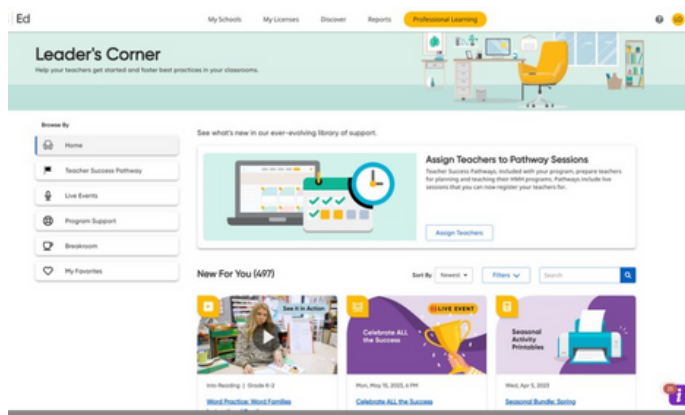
Ed

My Schools My Licenses Discover Reports Professional Learning

LD

Leader's Corner

Help your teachers get started and foster best practices in your classrooms.

Browse By

Home

Teacher Success Pathway

Live Events

Program Support

Breakroom

My Favorites

See what's new in our ever-evolving library of support.

Assign Teachers to Pathway Sessions

Teacher Success Pathways, included with your program, prepare teachers for planning and teaching their HMH programs. Pathways include live sessions that you can now register your teachers for.

Assign Teachers

New For You (497)

Sort By Newest Filters Search

See it in Action

Into Reading | Grade K-2

Word Practice: Word Families

LIVE EVENT

Celebrate ALL the Success

Mon, May 15, 2023, 6 PM

Celebrate ALL the Success

Seasonal Activity Printables

Wed, Apr 5, 2023

Seasonal Bundle: Spring